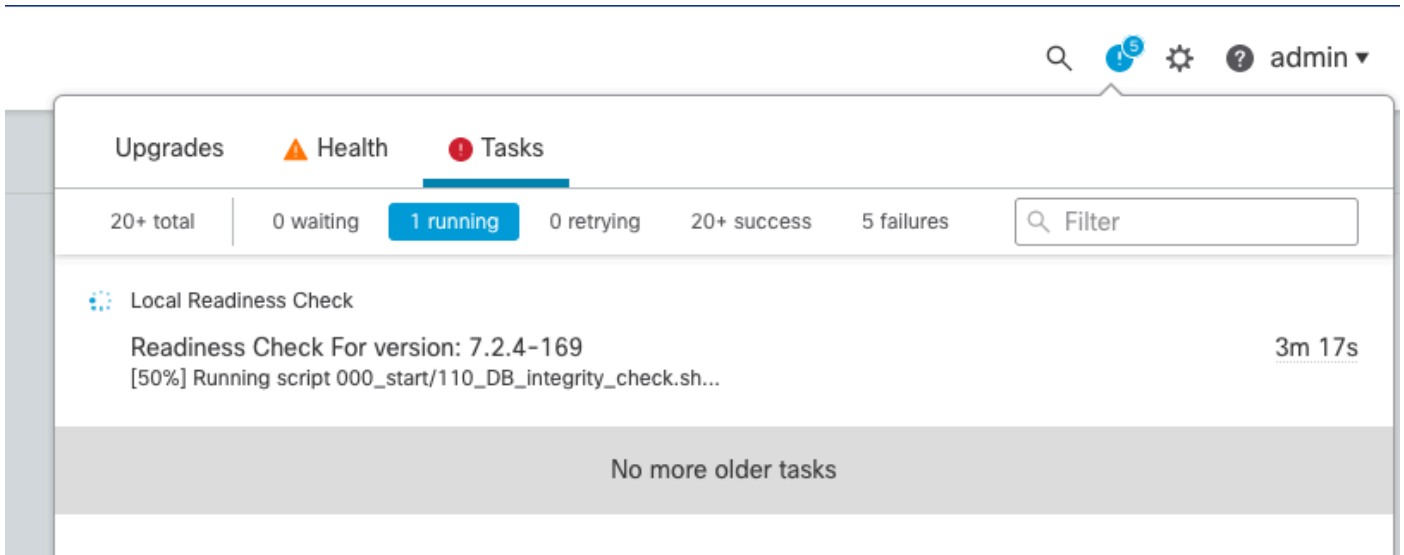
5 admin ▾

Upgrades Health Tasks

20+ total 0 waiting 1 running 0 retrying 20+ success 5 failures Filter

Local Readiness Check

Readiness Check For version: 7.2.4-169
[50%] Running script 000_start/110_DB_integrity_check.sh...

3m 17s

No more older tasks